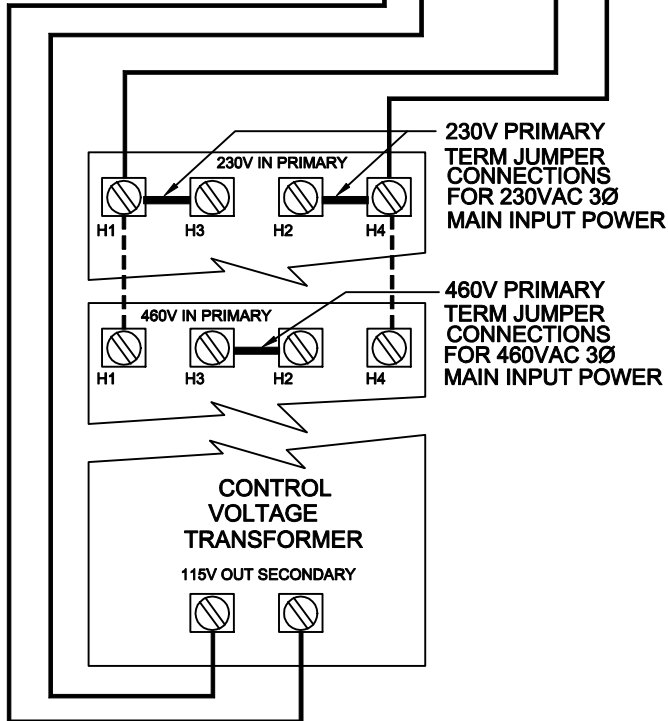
230V PRIMARY TERM JUMPER CONNECTIONS FOR 230VAC 3Ø MAIN INPUT POWER

230V IN PRIMARY

H1 H3 H2 H4

460V PRIMARY TERM JUMPER CONNECTIONS FOR 460VAC 3Ø MAIN INPUT POWER

460V IN PRIMARY

H1 H3 H2 H4

CONTROL VOLTAGE TRANSFORMER

115V OUT SECONDARY